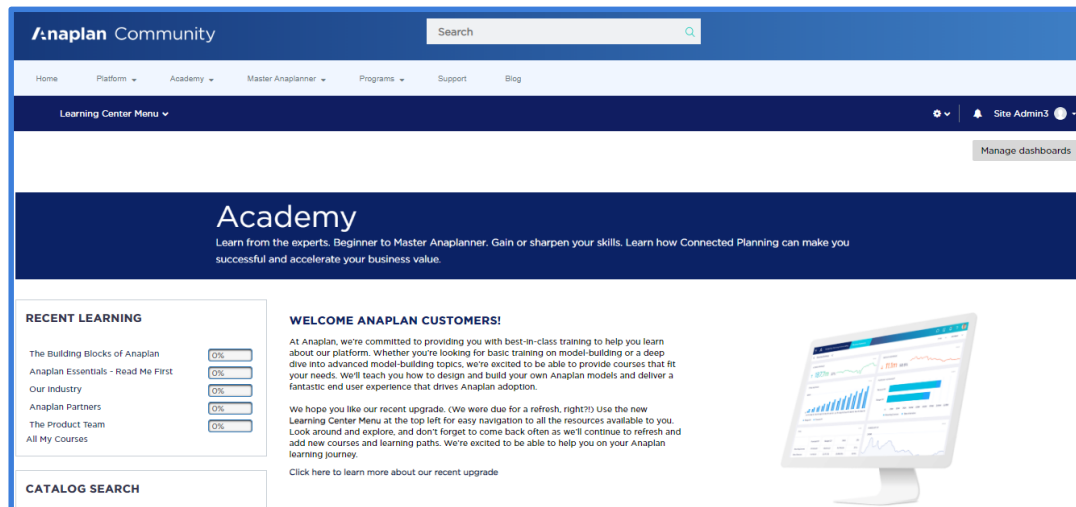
Anaplan Community

Search

Home Platform Academy Master Anaplanner Programs Support Blog

Learning Center Menu

Site Admin3

Manage dashboards

Academy

Learn from the experts. Beginner to Master Anaplanner. Gain or sharpen your skills. Learn how Connected Planning can make you successful and accelerate your business value.

RECENT LEARNING

The Building Blocks of Anaplan 0%
Anaplan Essentials - Read Me First 0%
Our Industry 0%
Anaplan Partners 0%
The Product Team 0%
All My Courses

CATALOG SEARCH

WELCOME ANAPLAN CUSTOMERS!

At Anaplan, we're committed to providing you with best-in-class training to help you learn about our platform. Whether you're looking for basic training on model-building or a deep dive into advanced model-building topics, we're excited to be able to provide courses that fit your needs. We'll teach you how to design and build your own Anaplan models and deliver a fantastic end user experience that drives Anaplan adoption.

We hope you like our recent upgrade. (We were due for a refresh, right?!) Use the new Learning Center Menu at the top left for easy navigation to all the resources available to you. Look around and explore, and don't forget to come back often as we'll continue to refresh and add new courses and learning paths. We're excited to be able to help you on your Anaplan learning journey.

Click here to learn more about our recent upgrade